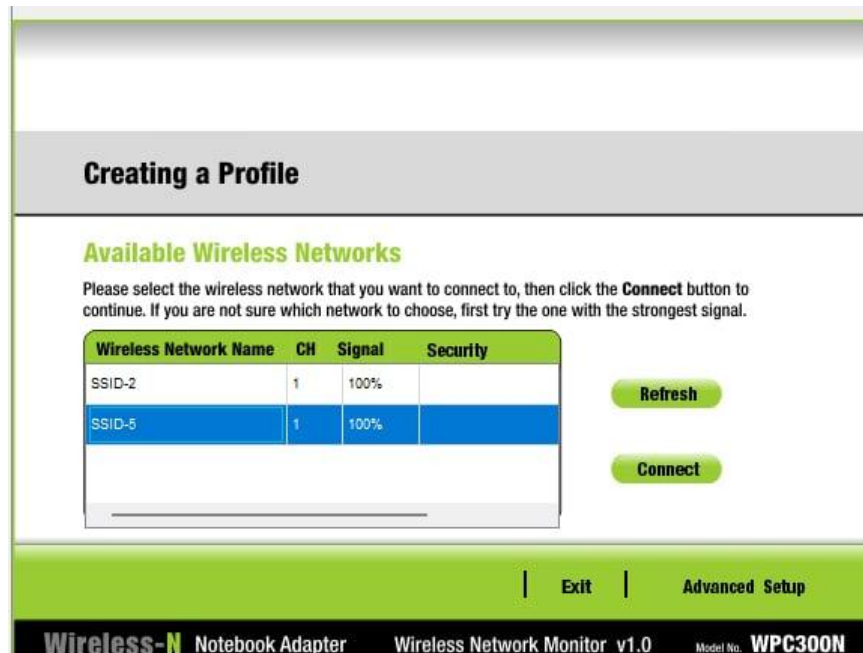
Creating a Profile

Available Wireless Networks

Please select the wireless network that you want to connect to, then click the **Connect** button to continue. If you are not sure which network to choose, first try the one with the strongest signal.

| Wireless Network Name | CH | Signal | Security |
|---|---|---|---|
| SSID-2 | 1 | 100% | |
| SSID-5 | 1 | 100% | |

Refresh

Connect

Exit

Advanced Setup

Wireless-N Notebook Adapter Wireless Network Monitor v1.0 Model No. WPC300N